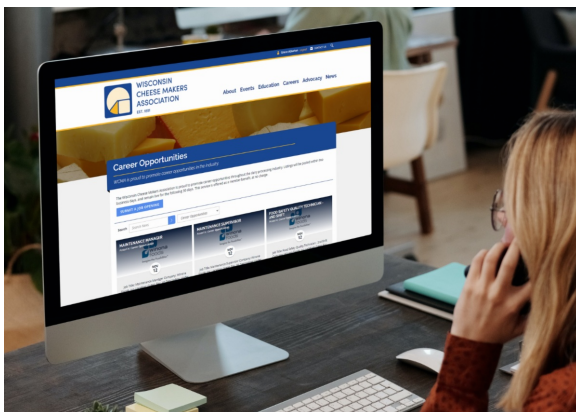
WISCONSIN CHEESE MAKERS ASSOCIATION

EST. 1891

About Events Education Careers Advocacy News

Career Opportunities

WCMA is proud to promote career opportunities in the industry

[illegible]

SUBMIT A JOB OPENING

Search

MAINTENANCE MANAGER

MAINTENANCE SUPERVISOR

FOOD SAFETY QUALITY TECHNICIAN - 2ND SHIFT

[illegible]